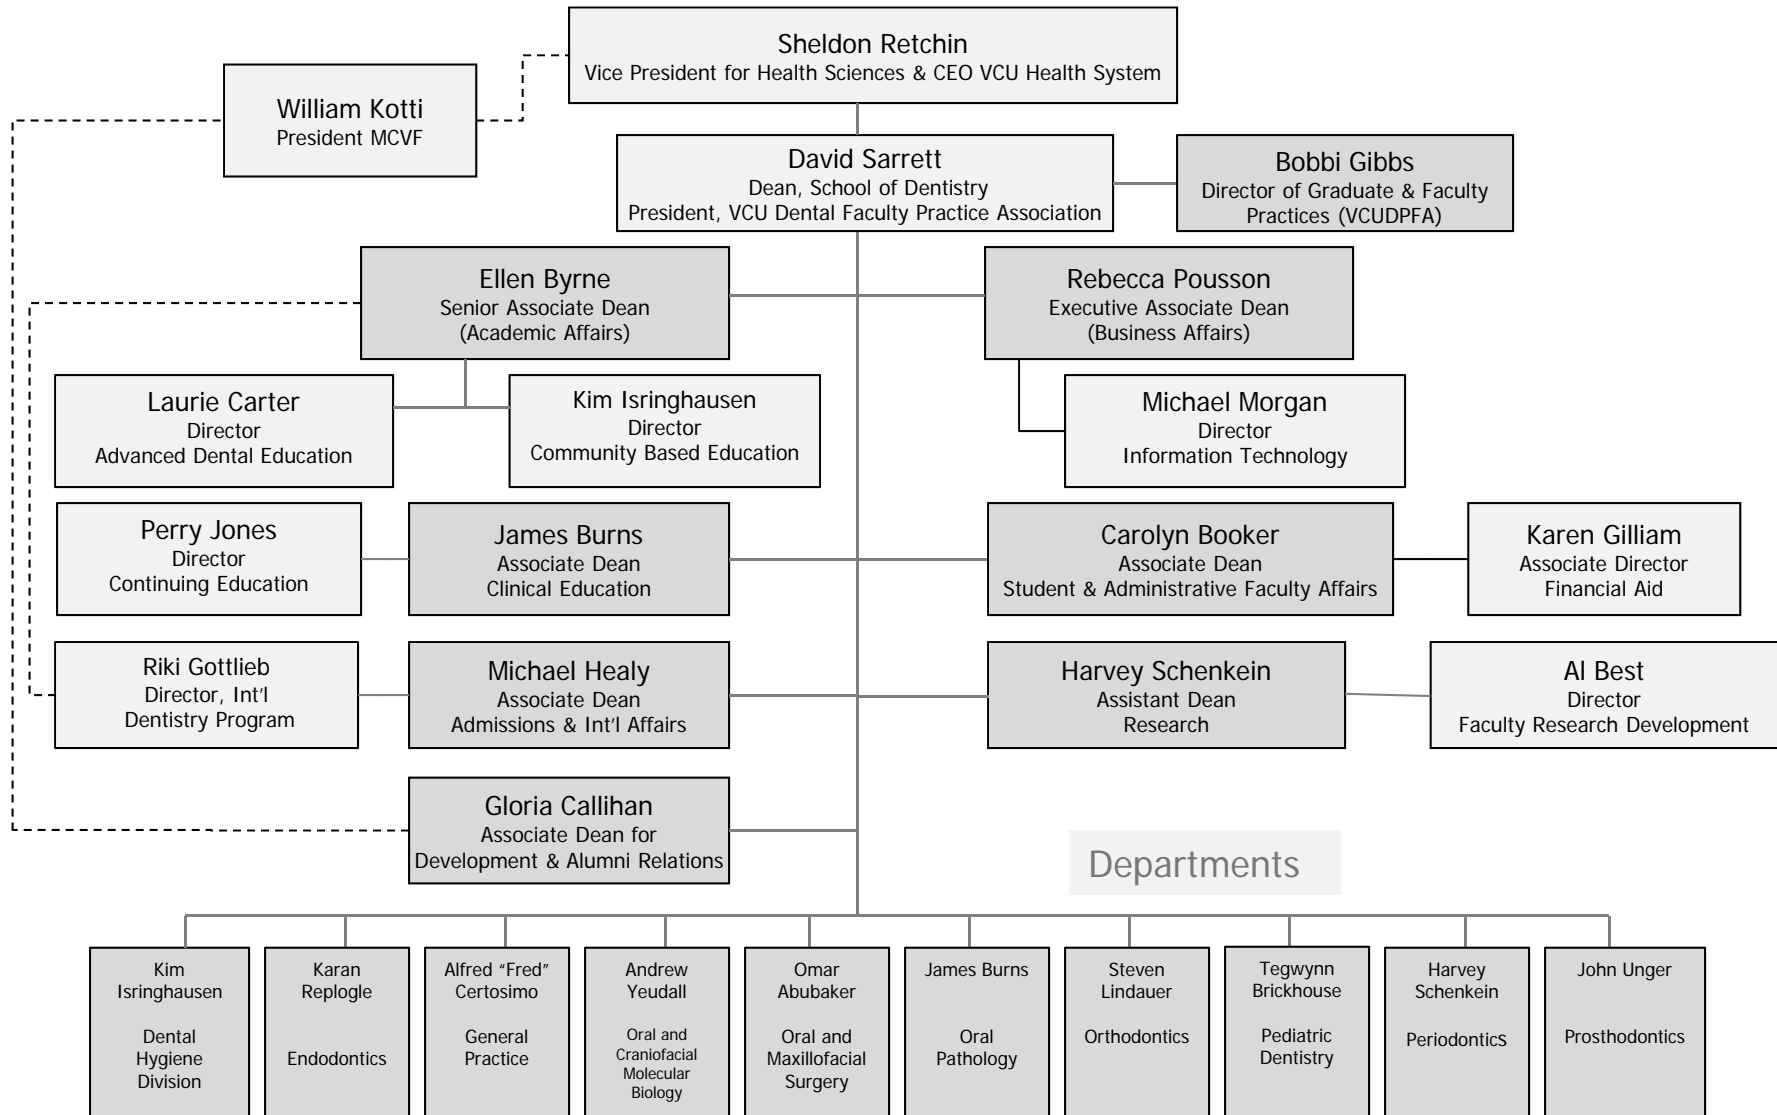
Sheldon Retchin
Vice President for Health Sciences & CEO VCU Health System

William Kotti
President MCVF

David Sarrett
Dean, School of Dentistry
President, VCU Dental Faculty Practice Association

Bobbi Gibbs
Director of Graduate & Faculty Practices (VCUDPFA)

Ellen Byrne
Senior Associate Dean
(Academic Affairs)

Rebecca Pousson
Executive Associate Dean
(Business Affairs)

Laurie Carter
Director
Advanced Dental Education

Kim Isringhausen
Director
Community Based Education

Michael Morgan
Director
Information Technology

Perry Jones
Director
Continuing Education

James Burns
Associate Dean
Clinical Education

Carolyn Booker
Associate Dean
Student & Administrative Faculty Affairs

Karen Gilliam
Associate Director
Financial Aid

Riki Gottlieb
Director, Int'l
Dentistry Program

Michael Healy
Associate Dean
Admissions & Int'l Affairs

Harvey Schenkein
Assistant Dean
Research

Al Best
Director
Faculty Research Development

Gloria Callihan
Associate Dean for
Development & Alumni Relations

Departments

Kim Isringhausen
Dental Hygiene Division

Karan Replogle
Endodontics

Alfred "Fred" Certosimo
General Practice

Andrew Yeudall
Oral and Craniofacial Molecular Biology

Omar Abubaker
Oral and Maxillofacial Surgery

James Burns
Oral Pathology

Steven Lindauer
Orthodontics

Tegwynn Brickhouse
Pediatric Dentistry

Harvey Schenkein
Periodontics

John Unger
Prosthodontics